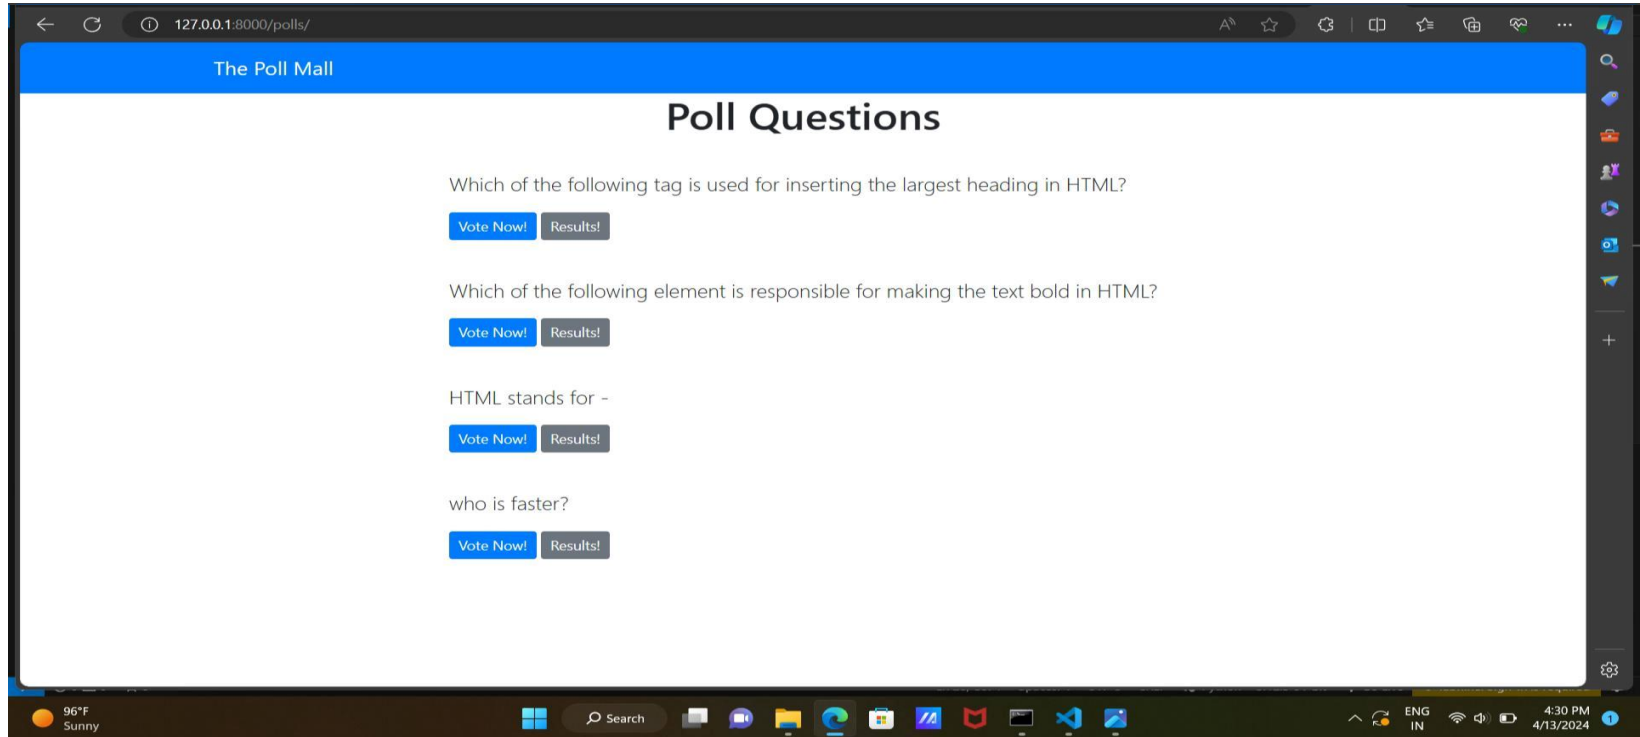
127.0.0.1:8000/polls/

The Poll Mall

Poll Questions

Which of the following tag is used for inserting the largest heading in HTML?

Vote Now! Results!

Which of the following element is responsible for making the text bold in HTML?

Vote Now! Results!

HTML stands for -

Vote Now! Results!

who is faster?

Vote Now! Results!

96°F
Sunny

Search

ENG
IN

4:30 PM
4/13/2024